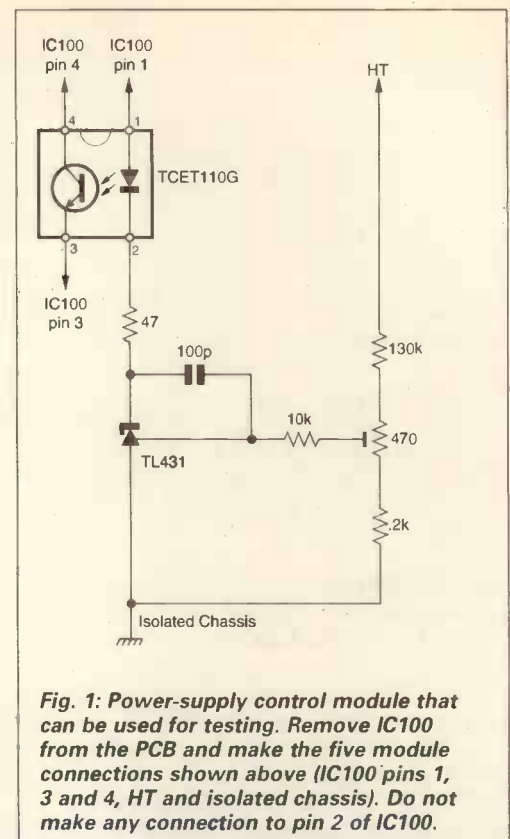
IC100 pin 4
IC100 pin 1
HT
4
1
TCET110G
3
2
IC100 pin 3
47
100p
130k
10k
470
TL431
.2k
Isolated Chassis

Fig. 1: Power-supply control module that can be used for testing. Remove IC100 from the PCB and make the five module connections shown above (IC100 pins 1, 3 and 4, HT and isolated chassis). Do not make any connection to pin 2 of IC100.